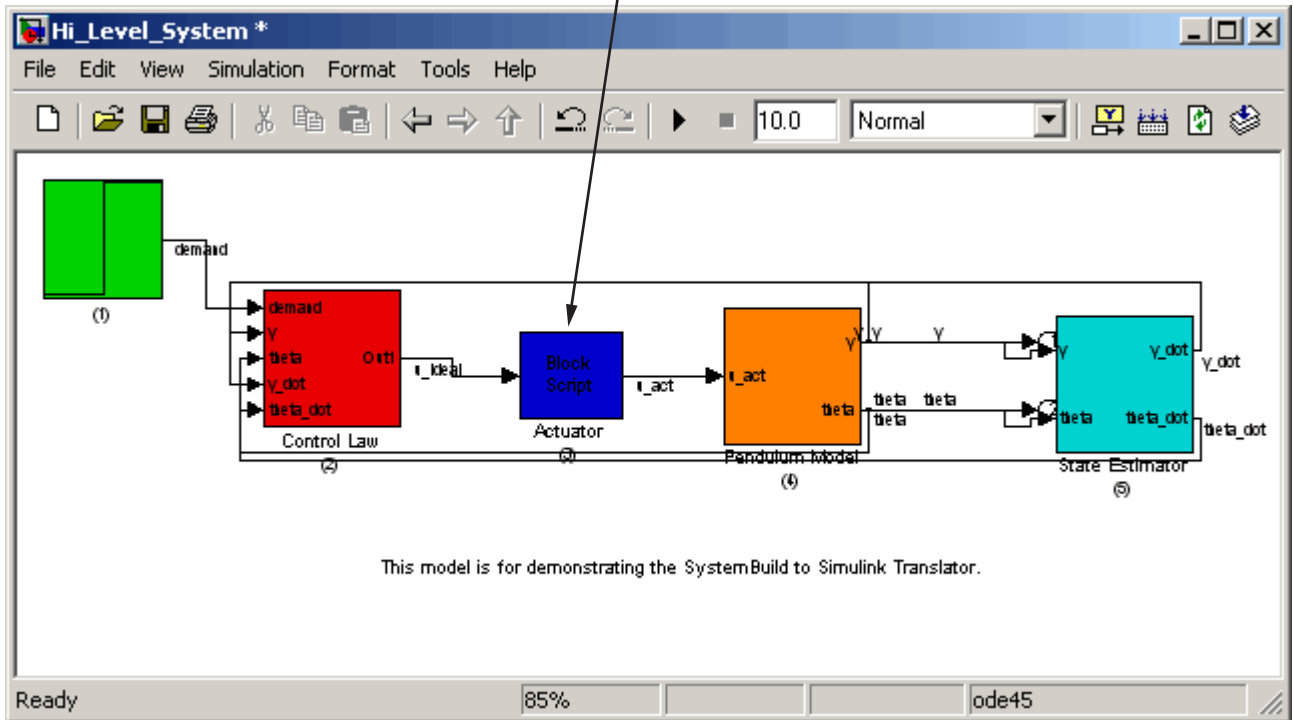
Hi_Level_System *

File Edit View Simulation Format Tools Help

10.0 Normal

demand

(1)

demand
y
theta
y_dot
theta_dot
Cntl
Control Law
(2)

u_ideal

Block Script
Actuator
(3)

u_act

u_act
y
theta
Pendulum Model
(4)

y y y
theta theta
theta

y
theta
y_dot
theta_dot
State Estimator
(5)

y_dot
theta_dot

This model is for demonstrating the SystemBuild to Simulink Translator.

Ready 85% ode45